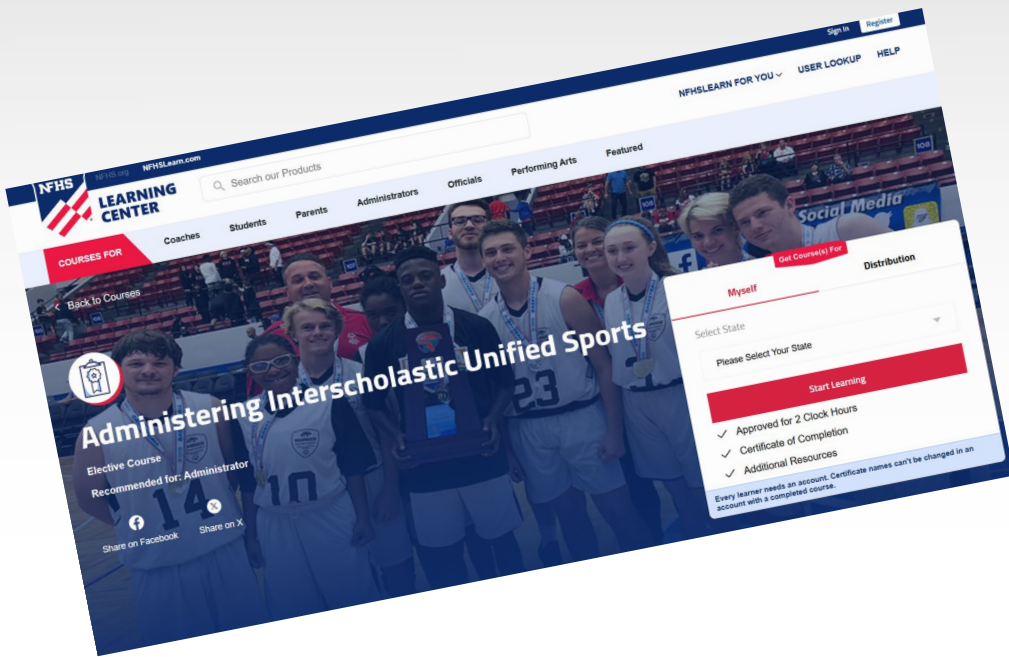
Sign In Register

NFHS.org NFHSLearn.com

NFHSLEARN FOR YOU USER LOOKUP HELP

NFHS LEARNING CENTER

Search our Products

COURSES FOR Coaches Students Parents Administrators Officials Performing Arts Featured

Back to Courses

Administering Interscholastic Unified Sports

Elective Course

Recommended for: Administrator

Share on Facebook Share on X

Get Course(s) For

Myself Distribution

Select State

Please Select Your State

Start Learning

Approved for 2 Clock Hours

Certificate of Completion

Additional Resources

Every learner needs an account. Certificate names can't be changed in an account with a completed course.

Social Media

23 10 14